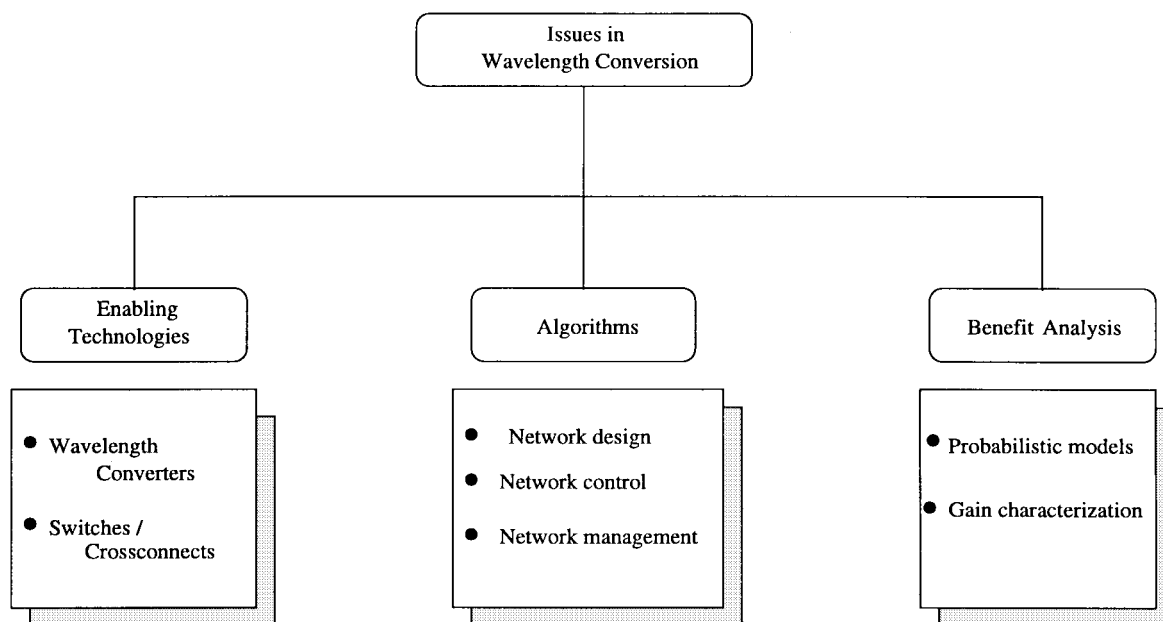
Issues in Wavelength Conversion

Enabling Technologies

Algorithms

Benefit Analysis

- Wavelength Converters
- Switches / Crossconnects

- Network design
- Network control
- Network management

- Probabilistic models
- Gain characterization